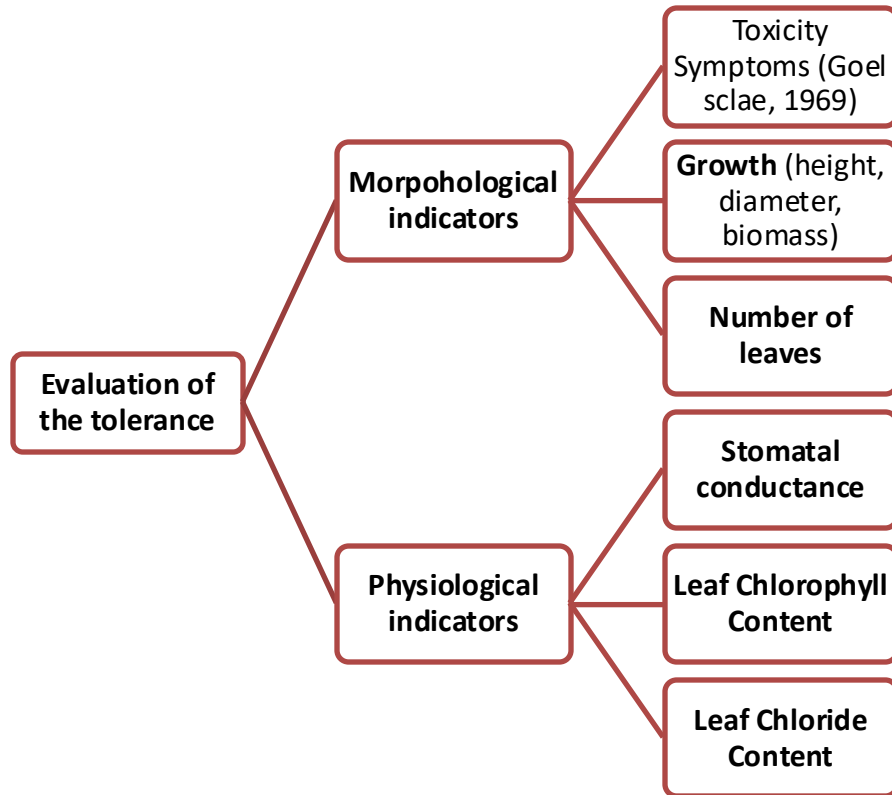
Evaluation of the tolerance

Morpohological indicators

Toxicity Symptoms (Goel sclae, 1969)

Growth (height, diameter, biomass)

Number of leaves

Physiological indicators

Stomatal conductance

Leaf Chlorophyll Content

Leaf Chloride Content